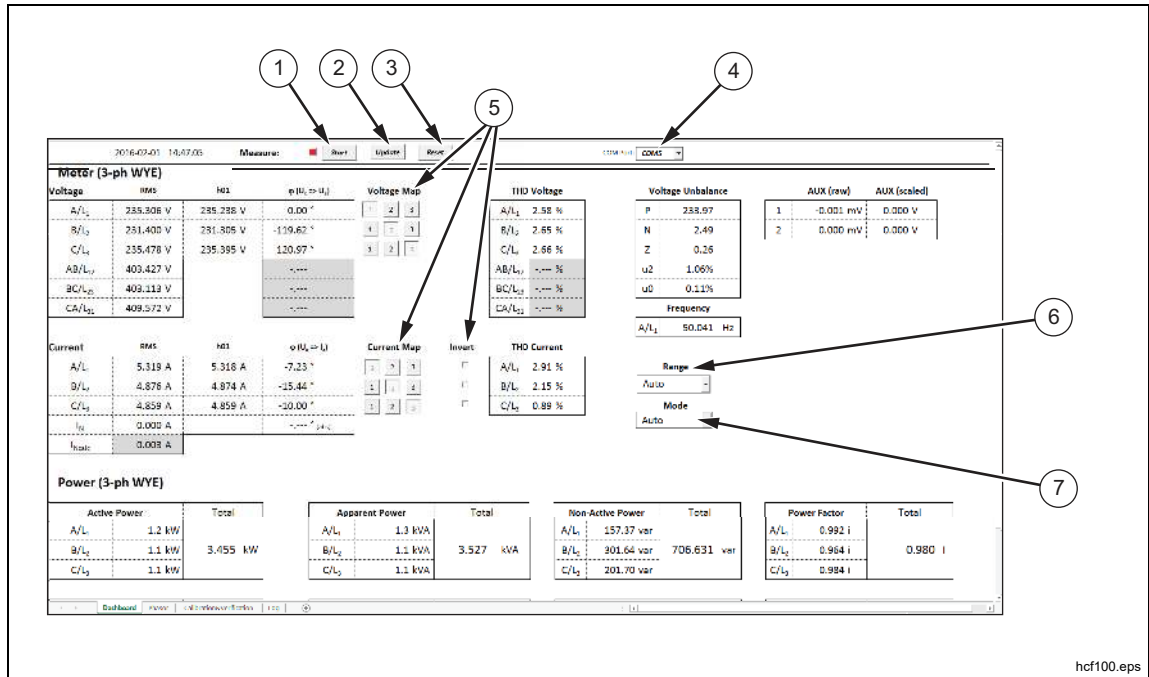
1 2 3 4 5

2016-02-01 14:47:06 Measure: Start Update Reset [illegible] COM5

Motor (3-ph WYE)

| Voltage | RMS | H01 | φ (U<sub>1</sub> ⇒ U<sub>i</sub>) |
|---|---|---|---|
| A/L<sub>1</sub> | 235.308 V | 235.258 V | 0.00 ° |
| B/L<sub>2</sub> | 231.400 V | 231.305 V | -119.62 ° |
| C/L<sub>3</sub> | 235.478 V | 235.395 V | 120.97 ° |
| AB/L<sub>12</sub> | 403.427 V | | -,--- |
| BC/L<sub>23</sub> | 403.113 V | | -,--- |
| CA/L<sub>31</sub> | 409.572 V | | -,--- |

Voltage Map
1 2 3
1 2 3
1 2 3

| THD Voltage | |
|---|---|
| A/L<sub>1</sub> | 2.58 % |
| B/L<sub>2</sub> | 2.65 % |
| C/L<sub>3</sub> | 2.66 % |
| AB/L<sub>12</sub> | -,--- % |
| BC/L<sub>23</sub> | -,--- % |
| CA/L<sub>31</sub> | -,--- % |

| Voltage Unbalance | |
|---|---|
| P | 233.97 |
| N | 2.49 |
| Z | 0.26 |
| u2 | 1.06% |
| u0 | 0.11% |

Frequency
A/L<sub>1</sub> 50.041 Hz

| | AUX (raw) | AUX (scaled) |
|---|---|---|
| 1 | -0.001 mV | 0.000 V |
| 2 | 0.000 mV | 0.000 V |

6

| Current | RMS | H01 | φ (U<sub>i</sub> ⇒ I<sub>i</sub>) |
|---|---|---|---|
| A/L<sub>1</sub> | 5.319 A | 5.318 A | -7.23 ° |
| B/L<sub>2</sub> | 4.876 A | 4.874 A | -15.44 ° |
| C/L<sub>3</sub> | 4.859 A | 4.859 A | -10.00 ° |
| I<sub>N</sub> | 0.000 A | | -,--- ° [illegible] |
| I<sub>Noise</sub> | 0.003 A | | |

Current Map
1 2 3
1 2 3
1 2 3

Invert

| THD Current | |
|---|---|
| A/L<sub>1</sub> | 2.91 % |
| B/L<sub>2</sub> | 2.15 % |
| C/L<sub>3</sub> | 0.89 % |

Range
Auto
Mode
Auto

7

Power (3-ph WYE)

| Active Power | | Total |
|---|---|---|
| A/L<sub>1</sub> | 1.2 kW | 3.455 kW |
| B/L<sub>2</sub> | 1.1 kW | |
| C/L<sub>3</sub> | 1.1 kW | |

| Apparent Power | | Total |
|---|---|---|
| A/L<sub>1</sub> | 1.3 kVA | 3.527 kVA |
| B/L<sub>2</sub> | 1.1 kVA | |
| C/L<sub>3</sub> | 1.1 kVA | |

| Non-Active Power | | Total |
|---|---|---|
| A/L<sub>1</sub> | 157.37 var | 706.631 var |
| B/L<sub>2</sub> | 301.64 var | |
| C/L<sub>3</sub> | 201.70 var | |

| Power Factor | | Total |
|---|---|---|
| A/L<sub>1</sub> | 0.992 i | 0.980 i |
| B/L<sub>2</sub> | 0.964 i | |
| C/L<sub>3</sub> | 0.984 i | |

Dashboard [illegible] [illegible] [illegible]

hcf100.eps